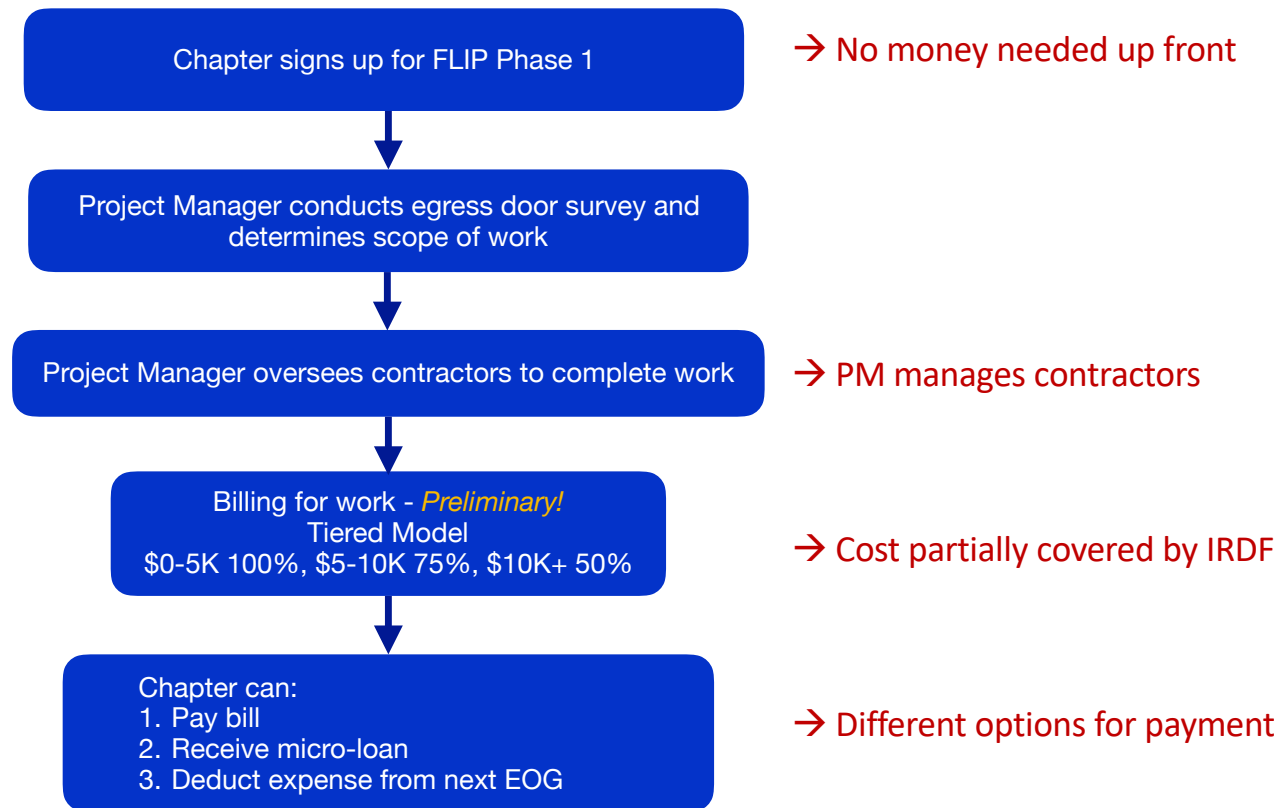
Chapter signs up for FLIP Phase 1

→ No money needed up front

Project Manager conducts egress door survey and determines scope of work

Project Manager oversees contractors to complete work

→ PM manages contractors

Billing for work - *Preliminary!*
Tiered Model
\$0-5K 100%, \$5-10K 75%, \$10K+ 50%

→ Cost partially covered by IRDF

Chapter can:
1. Pay bill
2. Receive micro-loan
3. Deduct expense from next EOG

→ Different options for payment